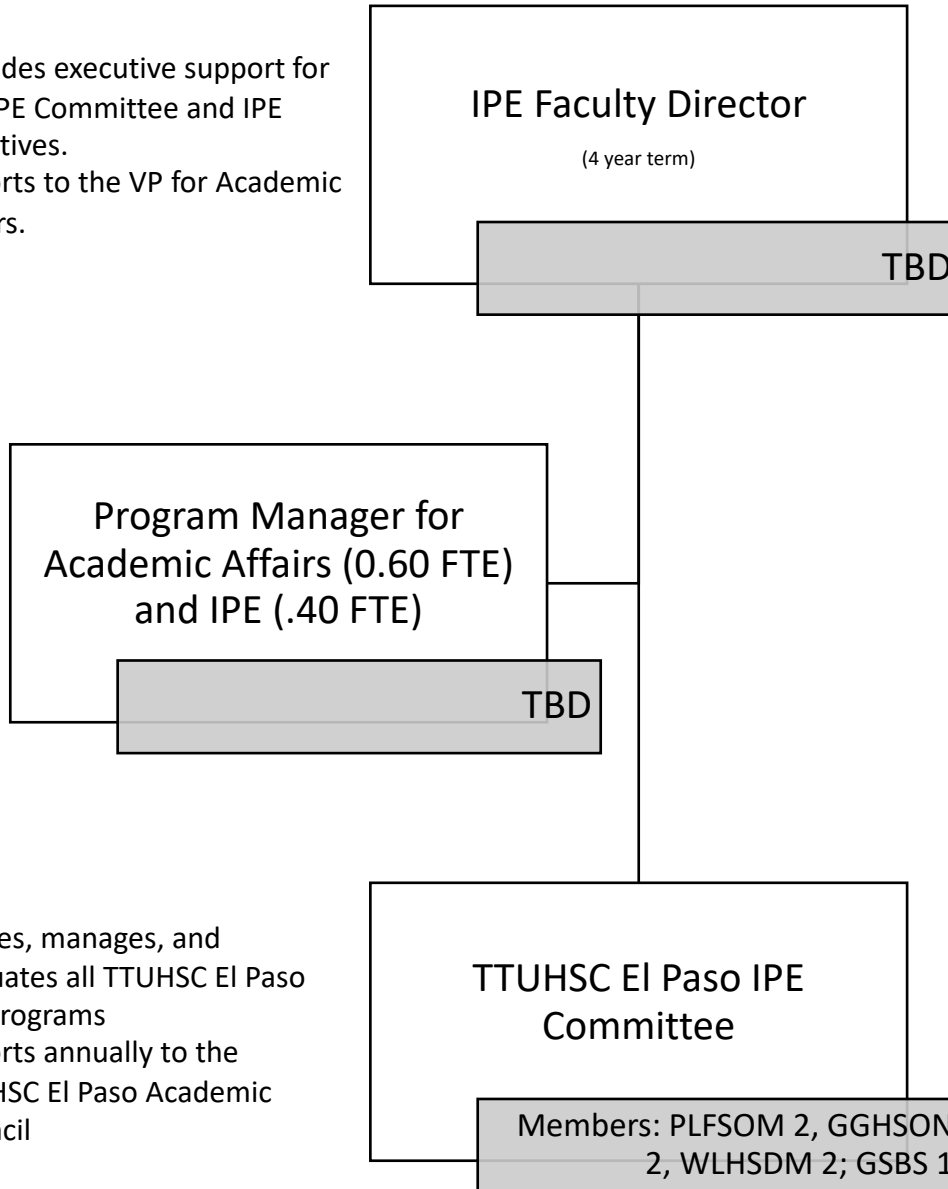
des executive support for PE Committee and IPE tives.
rts to the VP for Academic rs.

IPE Faculty Director

(4 year term)

TBD

Program Manager for Academic Affairs (0.60 FTE) and IPE (.40 FTE)

TBD

es, manages, and uates all TTUHSC El Paso rograms
rts annually to the HSC El Paso Academic ncil

TTUHSC El Paso IPE Committee

Members: PLFSOM 2, GGHSON 2, WLHSDM 2; GSBS 1